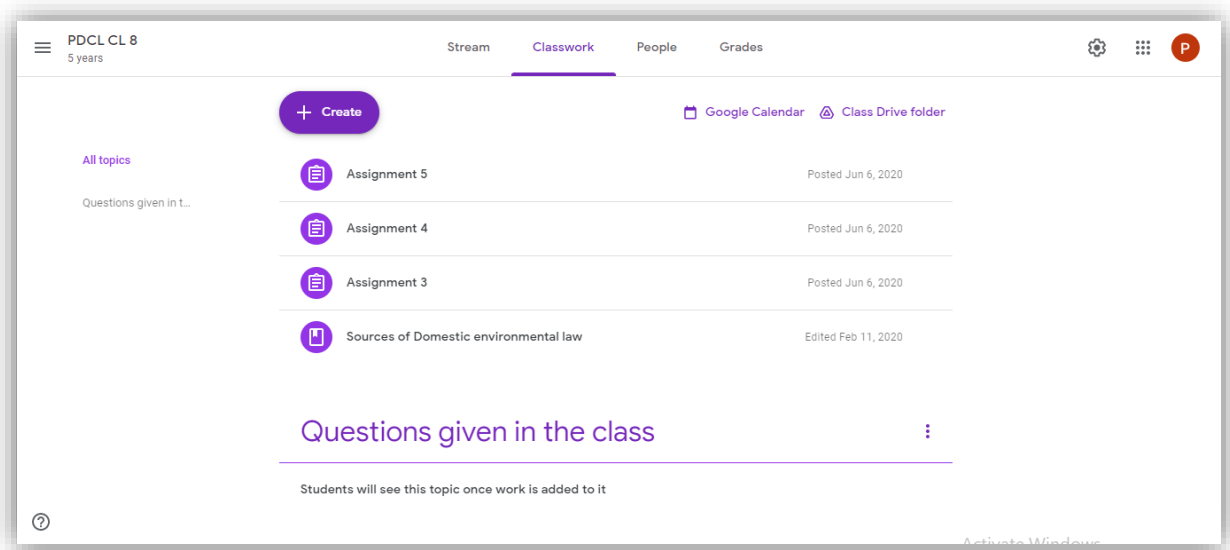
PDCL CL 8
5 years

Stream Classwork People Grades

P

+ Create

Google Calendar Class Drive folder

All topics

Questions given in t...

Assignment 5 Posted Jun 6, 2020

Assignment 4 Posted Jun 6, 2020

Assignment 3 Posted Jun 6, 2020

Sources of Domestic environmental law Edited Feb 11, 2020

Questions given in the class

Students will see this topic once work is added to it

Activate Windows